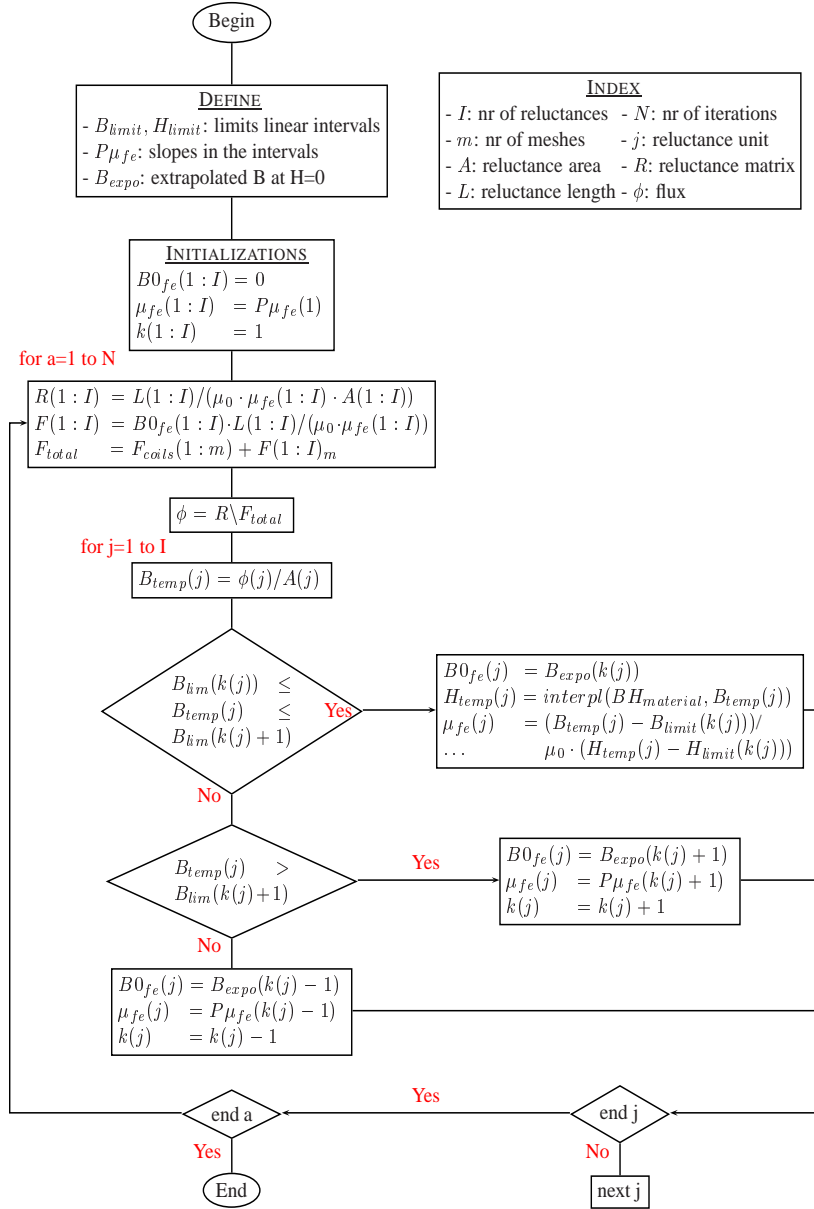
Begin

DEFINE
- $B_{limit}$, $H_{limit}$: limits linear intervals
- $P\mu_{fe}$: slopes in the intervals
- $B_{expo}$: extrapolated B at H=0

INDEX
- $I$: nr of reluctances - $N$: nr of iterations
- $m$: nr of meshes - $j$: reluctance unit
- $A$: reluctance area - $R$: reluctance matrix
- $L$: reluctance length - $\phi$: flux

INITIALIZATIONS
$B0_{fe}(1:I) = 0$
$\mu_{fe}(1:I) = P\mu_{fe}(1)$
$k(1:I) = 1$

for a=1 to N

$R(1:I) = L(1:I)/(\mu_0 \cdot \mu_{fe}(1:I) \cdot A(1:I))$
$F(1:I) = B0_{fe}(1:I) \cdot L(1:I)/(\mu_0 \cdot \mu_{fe}(1:I))$
$F_{total} = F_{coils}(1:m) + F(1:I)_m$

$\phi = R \backslash F_{total}$

for j=1 to I

$B_{temp}(j) = \phi(j)/A(j)$

$B_{lim}(k(j)) \leq$
$B_{temp}(j) \leq$
$B_{lim}(k(j)+1)$

Yes

$B0_{fe}(j) = B_{expo}(k(j))$
$H_{temp}(j) = interpl(BH_{material}, B_{temp}(j))$
$\mu_{fe}(j) = (B_{temp}(j) - B_{limit}(k(j)))/$
$\ldots \mu_0 \cdot (H_{temp}(j) - H_{limit}(k(j)))$

No

$B_{temp}(j) >$
$B_{lim}(k(j)+1)$

Yes

$B0_{fe}(j) = B_{expo}(k(j)+1)$
$\mu_{fe}(j) = P\mu_{fe}(k(j)+1)$
$k(j) = k(j)+1$

No

$B0_{fe}(j) = B_{expo}(k(j)-1)$
$\mu_{fe}(j) = P\mu_{fe}(k(j)-1)$
$k(j) = k(j)-1$

end a

Yes

end j

Yes

End

No

next j